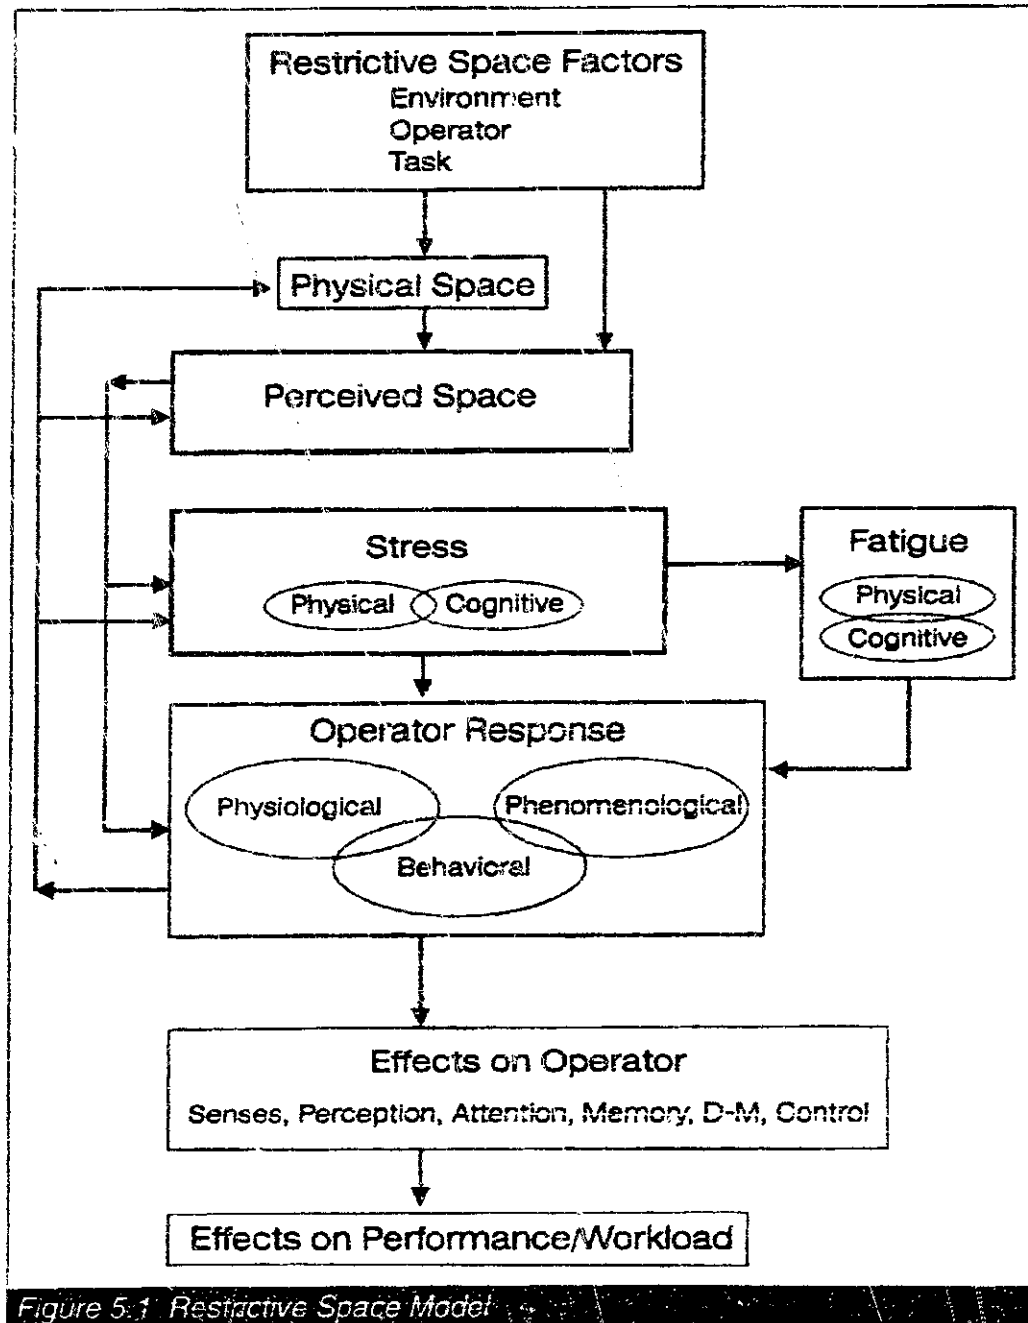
Restrictive Space Factors
Environment
Operator
Task

Physical Space

Perceived Space

Stress
Physical
Cognitive

Fatigue
Physical
Cognitive

Operator Response
Physiological
Phenomenological
Behavioral

Effects on Operator
Senses, Perception, Attention, Memory, D-M, Control

Effects on Performance/Workload

Figure 5.1 Restrictive Space Model